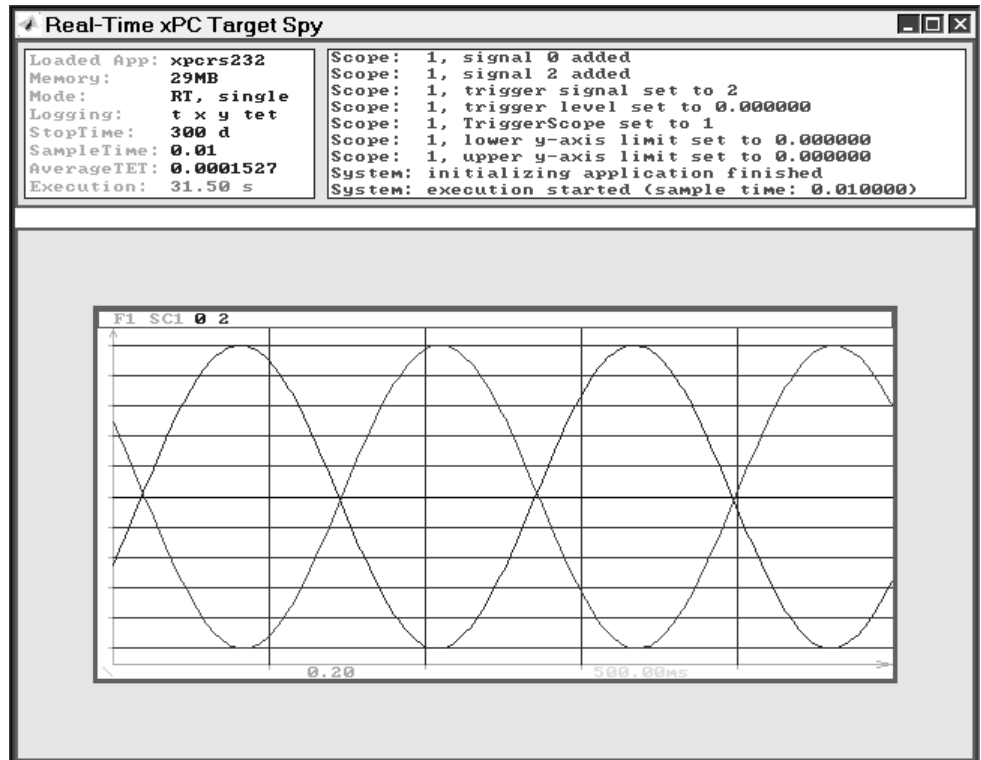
Real-Time xPC Target Spy

Loaded App: xpcrs232
Memory: 29MB
Mode: RT, single
Logging: t x y tet
StopTime: 300 d
SampleTime: 0.01
AverageTET: 0.0001527
Execution: 31.50 s

Scope: 1, signal 0 added
Scope: 1, signal 2 added
Scope: 1, trigger signal set to 2
Scope: 1, trigger level set to 0.000000
Scope: 1, TriggerScope set to 1
Scope: 1, lower y-axis limit set to 0.000000
Scope: 1, upper y-axis limit set to 0.000000
System: initializing application finished
System: execution started (sample time: 0.010000)

F1 SC1 0 2

0.20

500.00ms